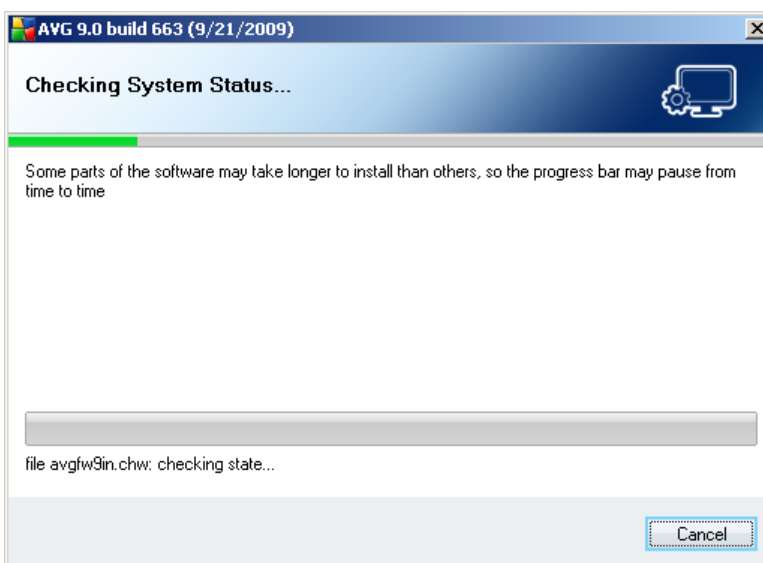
AVG 9.0 build 663 (9/21/2009)

Checking System Status...

Some parts of the software may take longer to install than others, so the progress bar may pause from time to time

file avgfw9in.chw: checking state...

Cancel